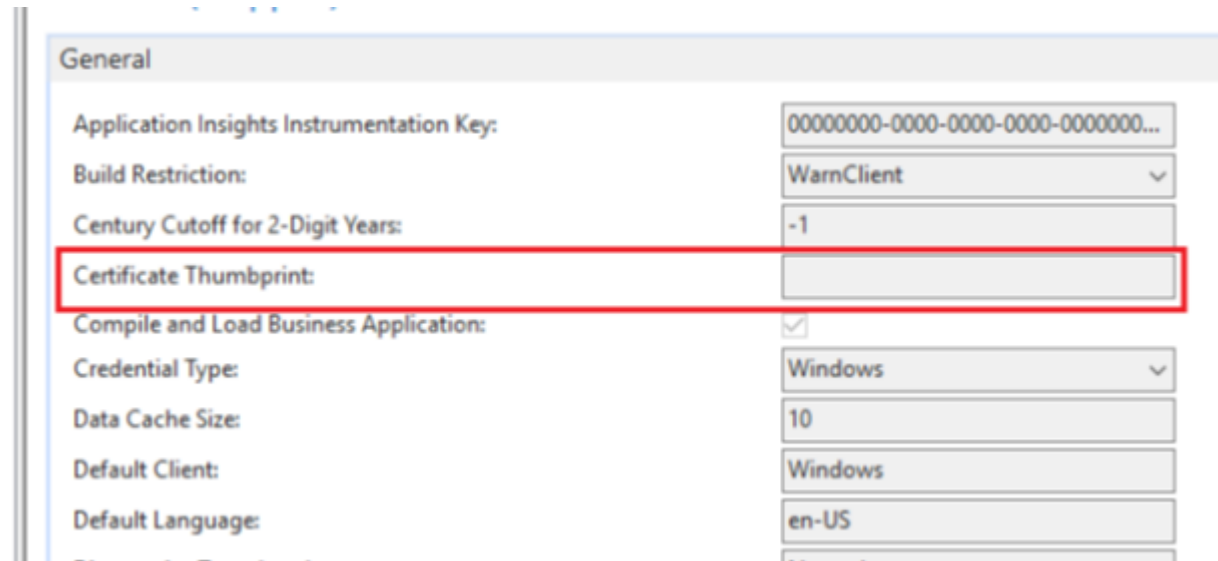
General

Application Insights Instrumentation Key: 00000000-0000-0000-0000-0000000...

Build Restriction: WarnClient

Century Cutoff for 2-Digit Years: -1

Certificate Thumbprint:

Compile and Load Business Application:

Credential Type: Windows

Data Cache Size: 10

Default Client: Windows

Default Language: en-US

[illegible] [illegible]